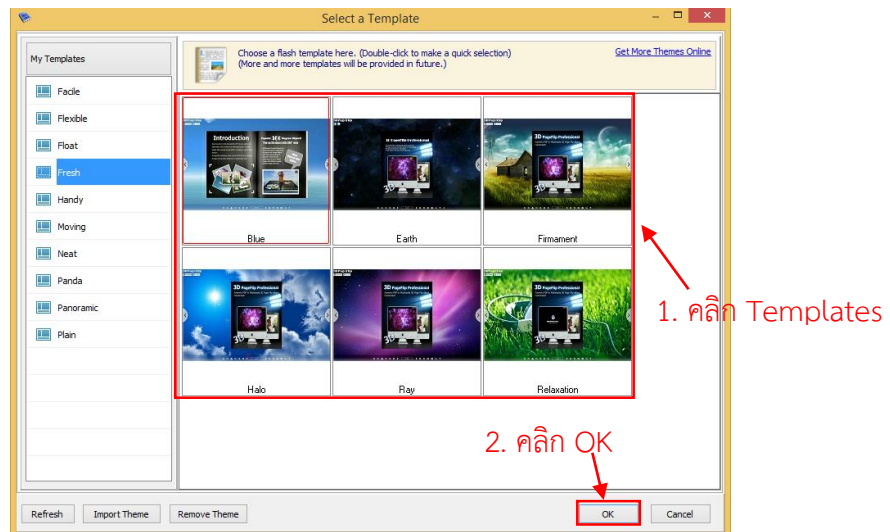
Select a Template

My Templates

Facile
Flexible
Float
Fresh
Handy
Moving
Neat
Panda
Panoramic
Plain

Choose a flash template here. (Double-click to make a quick selection)
(More and more templates will be provided in future.)

Get More Themes Online

Introduction

Blue

Earth

Firmament

Halo

Ray

Relaxation

1. คลิก Templates

2. คลิก OK

Refresh
Import Theme
Remove Theme
OK
Cancel